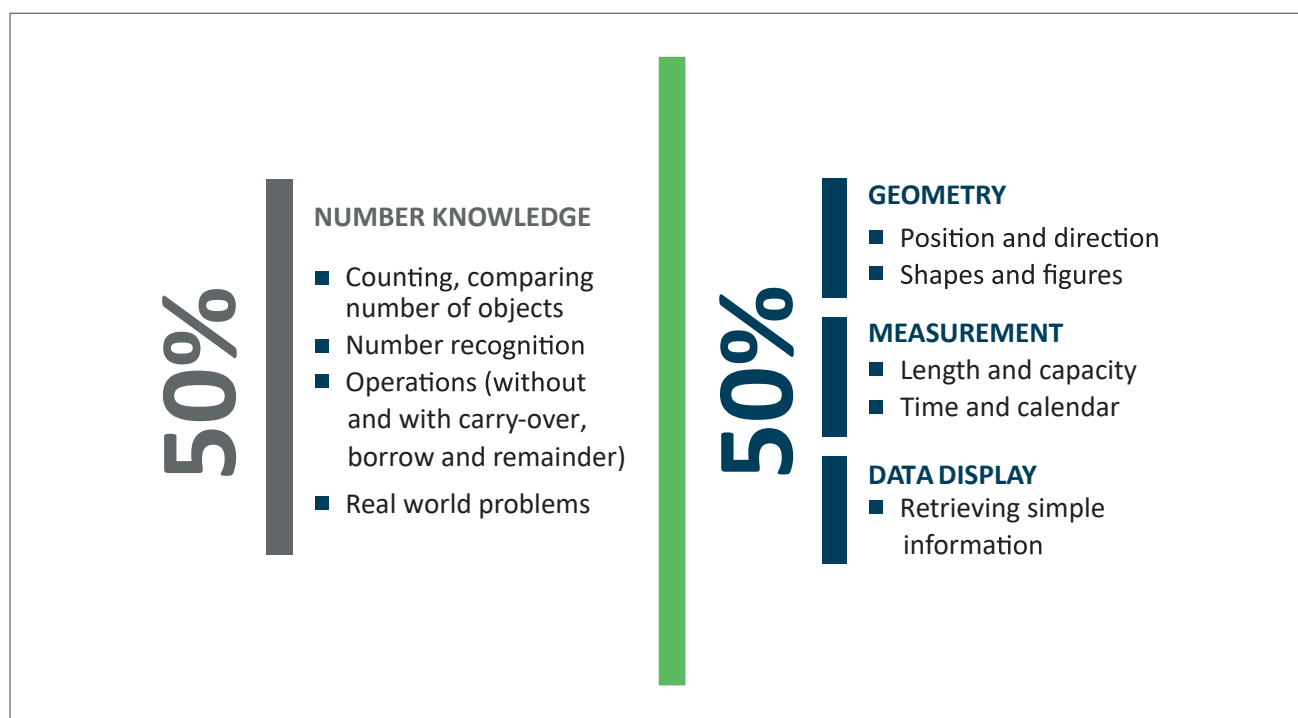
50%

NUMBER KNOWLEDGE

- Counting, comparing number of objects
- Number recognition
- Operations (without and with carry-over, borrow and remainder)
- Real world problems

50%

GEOMETRY

- Position and direction
- Shapes and figures

MEASUREMENT

- Length and capacity
- Time and calendar

DATA DISPLAY

- Retrieving simple information